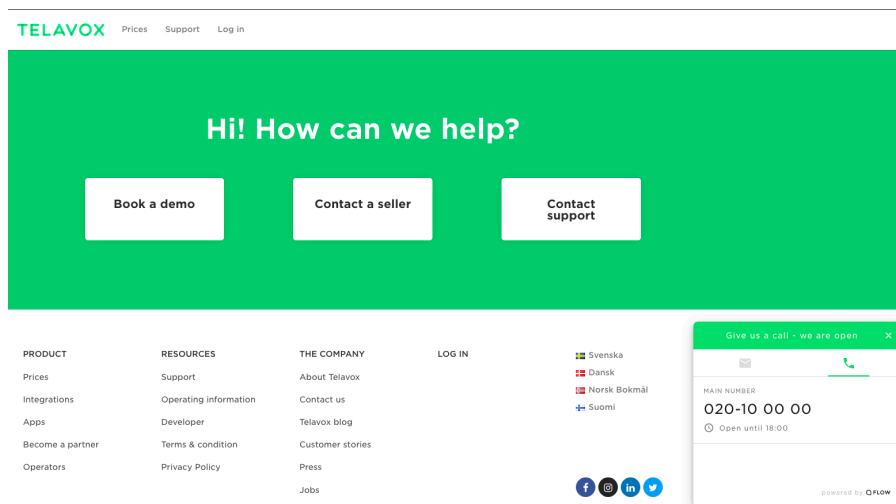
TELAVOX Prices Support Log in

Hi! How can we help?

Book a demo

Contact a seller

Contact support

PRODUCT
Prices
Integrations
Apps
Become a partner
Operators

RESOURCES
Support
Operating information
Developer
Terms & condition
Privacy Policy

THE COMPANY
About Telavox
Contact us
Telavox blog
Customer stories
Press
Jobs

LOG IN

Svenska
Dansk
Norsk Bokmål
Suomi

Give us a call - we are open ×

MAIN NUMBER
020-10 00 00
Open until 18:00

powered by FLOW